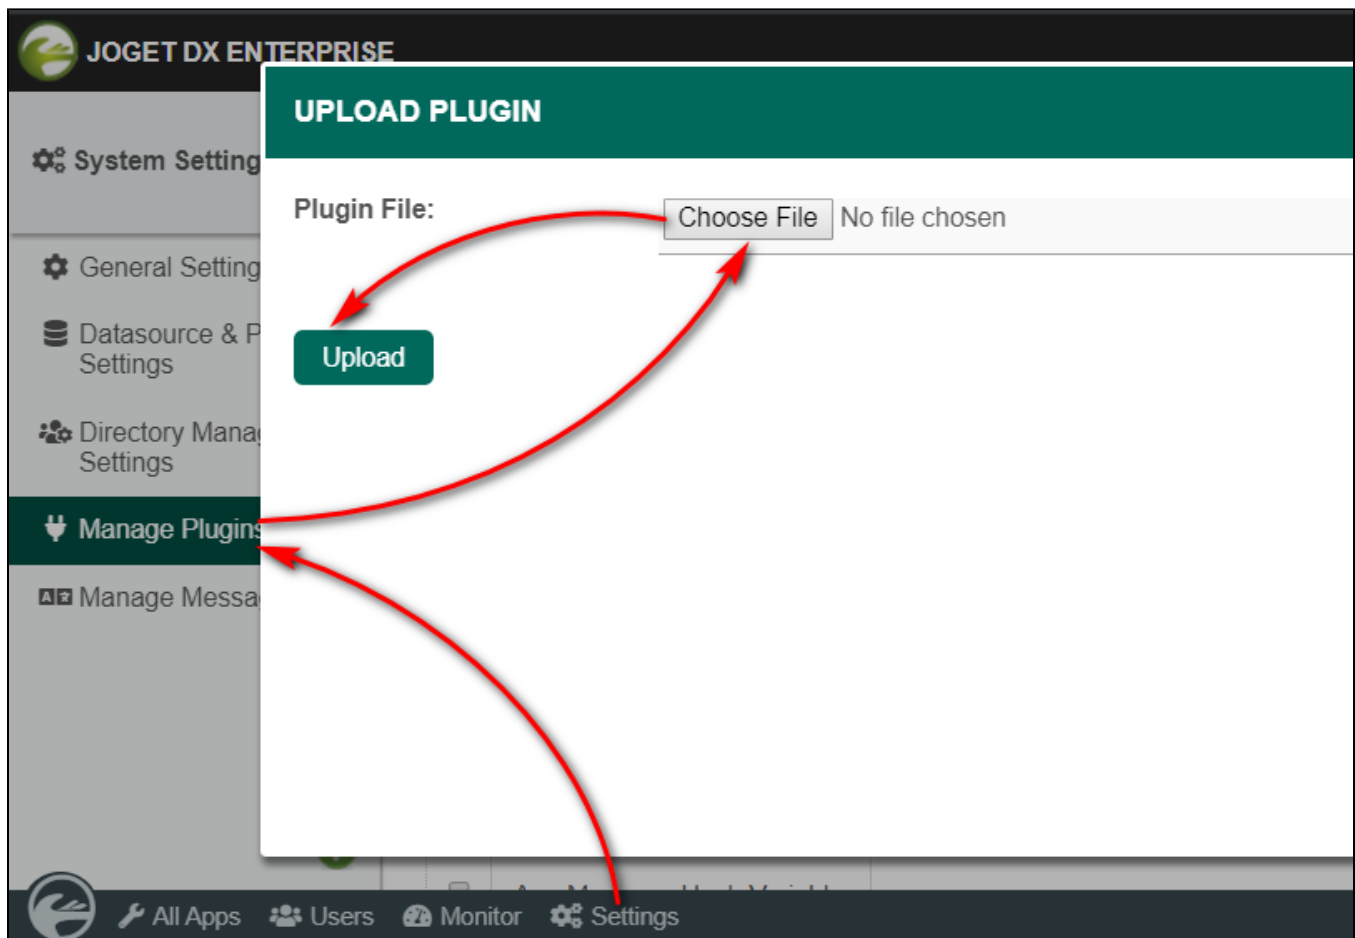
JOGET DX ENTERPRISE

System Setting

General Setting

Datasource & P Settings

Directory Mana Settings

Manage Plugins

Manage Messa

UPLOAD PLUGIN

Plugin File:

Choose File No file chosen

Upload

All Apps Users Monitor Settings